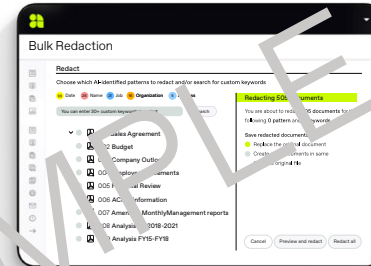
Bulk Redaction

Redact

Choose which AI-identified patterns to redact and/or search for custom keywords

Date Name Job Organization

You can enter 30+ custom keyw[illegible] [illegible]rch

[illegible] Sales Agreement
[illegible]2 Budget
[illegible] Company Outl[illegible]
00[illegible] Employ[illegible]ments
005 F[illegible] Review
006 AC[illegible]nformation
007 Ame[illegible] MonthlyManagement reports
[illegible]8 Analysis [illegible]2018-2021
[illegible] Analysis FY15-FY18

Redacting 50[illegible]ocuments

You are about to red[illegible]0 documents fo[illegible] f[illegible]lowing 0 pattern an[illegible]keywords

Save redacted documents
Replace the or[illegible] document
Creat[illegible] documents in same
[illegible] original file

Cancel Preview and redact Redact all

MPLE